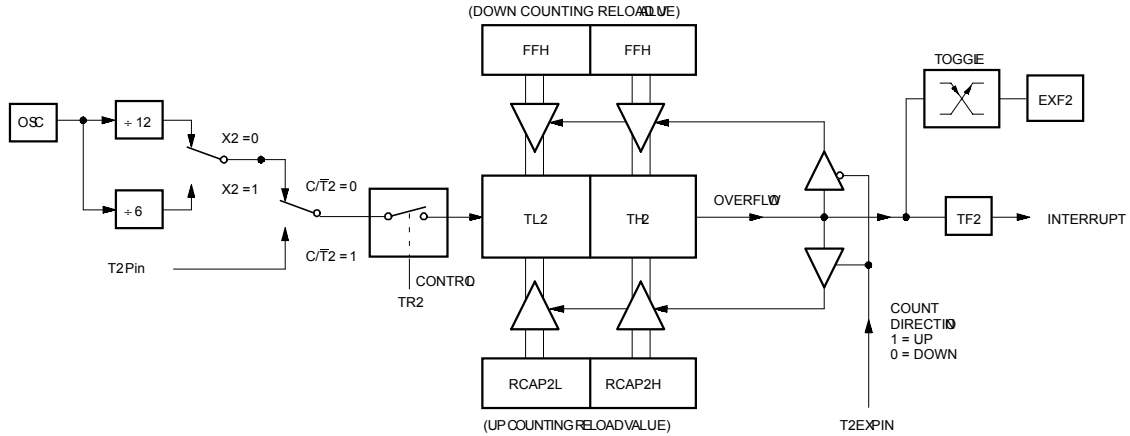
(DOWN COUNTING RELOAD VALUE)

FFH FFH

TOGGLE

EXF2

OSC

÷ 12

X2 = 0

÷ 6

X2 = 1

$C/\overline{T}2 = 0$

TL2

TH2

OVERFLOW

TF2

INTERRUPT

T2 Pin

$C/\overline{T}2 = 1$

CONTROL

TR2

COUNT DIRECTION 1 = UP 0 = DOWN

RCAP2L RCAP2H

(UP COUNTING RELOAD VALUE)

T2EX PIN